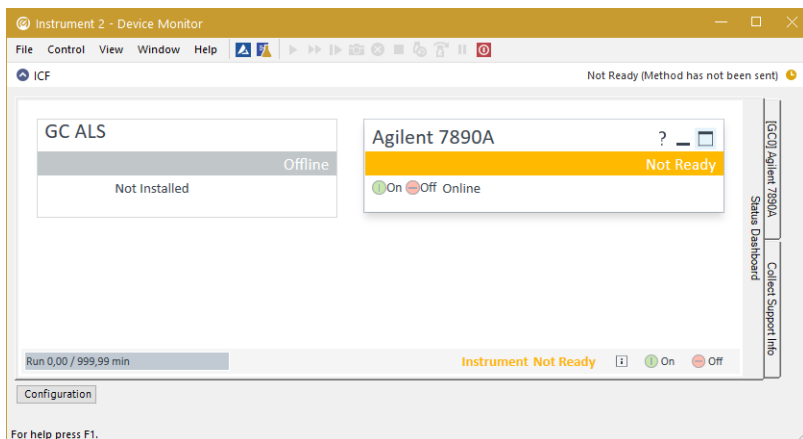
Instrument 2 - Device Monitor

File Control View Window Help

ICF

Not Ready (Method has not been sent)

GC ALS

Offline

Not Installed

Agilent 7890A

?

Not Ready

On Off Online

[GC0] Agilent 7890A

Status Dashboard

Collect Support Info

Run 0,00 / 999,99 min

Instrument Not Ready

On Off

Configuration

For help press F1.